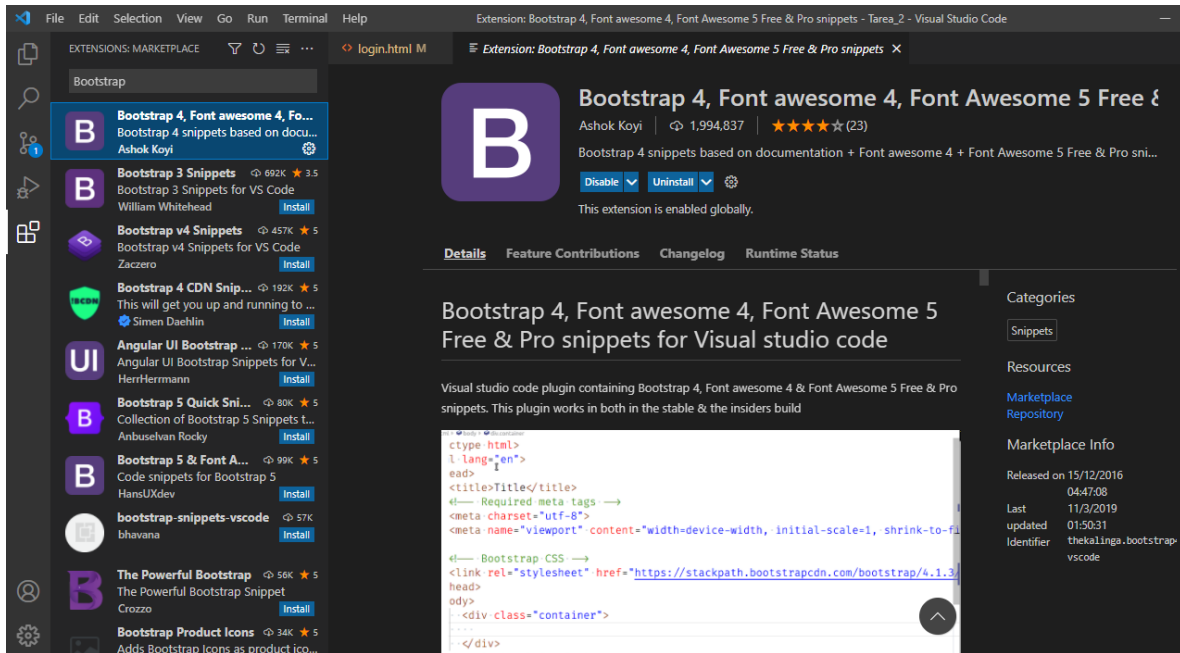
File Edit Selection View Go Run Terminal Help Extension: Bootstrap 4, Font awesome 4, Font Awesome 5 Free & Pro snippets - Tarea_2 - Visual Studio Code

EXTENSIONS: MARKETPLACE

Bootstrap

Bootstrap 4, Font awesome 4, Fo...
Bootstrap 4 snippets based on docu...
Ashok Koyi

Bootstrap 3 Snippets 692K 3.5
Bootstrap 3 Snippets for VS Code
William Whitehead Install

Bootstrap v4 Snippets 457K 5
Bootstrap v4 Snippets for VS Code
Zaczero Install

Bootstrap 4 CDN Snip... 192K 5
This will get you up and running to ...
Simen Daehlin Install

Angular UI Bootstrap ... 170K 5
Angular UI Bootstrap Snippets for V...
HerrHerrmann Install

Bootstrap 5 Quick Sni... 80K 5
Collection of Bootstrap 5 Snippets t...
Anbuselvan Rocky Install

Bootstrap 5 & Font A... 99K 5
Code snippets for Bootstrap 5
HansUXdev Install

bootstrap-snippets-vscode 57K
bhavana Install

The Powerful Bootstrap 56K 5
The Powerful Bootstrap Snippet
Crozzo Install

Bootstrap Product Icons 34K 5
Adds Bootstrap Icons as product ico...

login.html M
Extension: Bootstrap 4, Font awesome 4, Font Awesome 5 Free & Pro snippets ×

Bootstrap 4, Font awesome 4, Font Awesome 5 Free &
Ashok Koyi | 1,994,837 | (23)
Bootstrap 4 snippets based on documentation + Font awesome 4 + Font Awesome 5 Free & Pro sni...
Disable Uninstall
This extension is enabled globally.

Details Feature Contributions Changelog Runtime Status

Bootstrap 4, Font awesome 4, Font Awesome 5 Free & Pro snippets for Visual studio code

Visual studio code plugin containing Bootstrap 4, Font awesome 4 & Font Awesome 5 Free & Pro snippets. This plugin works in both in the stable & the insiders build

ctype html>
l lang="en">
ead>
<title>Title</title>
<!-- Required meta tags -->
<meta charset="utf-8">
<meta name="viewport" content="width=device-width, initial-scale=1, shrink-to-fi
<!-- Bootstrap CSS -->
<link rel="stylesheet" href="https://stackpath.bootstrapcdn.com/bootstrap/4.1.3
head>
ody>
<div class="container">
</div>

Categories
Snippets
Resources
Marketplace
Repository
Marketplace Info
Released on 15/12/2016 04:47:08
Last updated 11/3/2019 01:50:31
Identifier thekalinga.bootstrap4-vscode